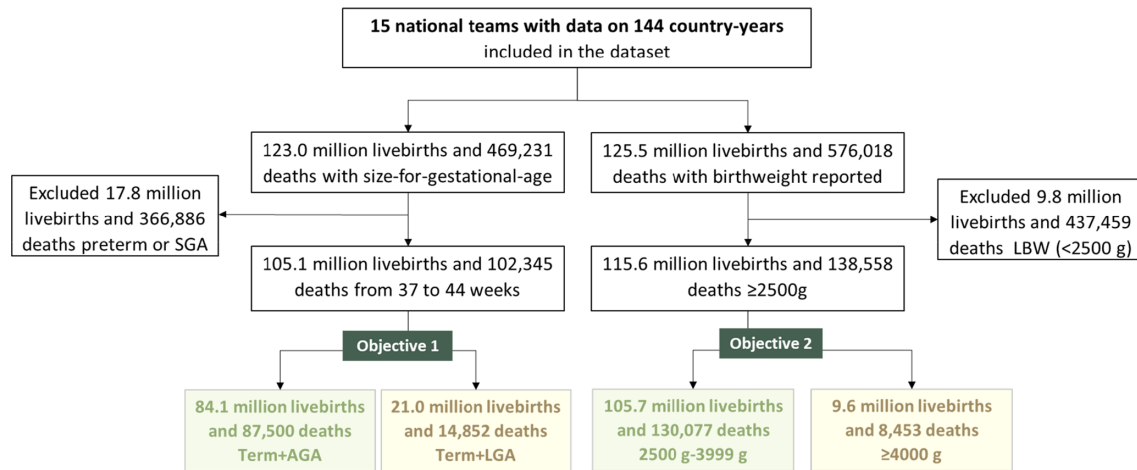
15 national teams with data on 144 country-years included in the dataset

123.0 million livebirths and 469,231 deaths with size-for-gestational-age

125.5 million livebirths and 576,018 deaths with birthweight reported

Excluded 17.8 million livebirths and 366,886 deaths preterm or SGA

Excluded 9.8 million livebirths and 437,459 deaths LBW (<2500 g)

105.1 million livebirths and 102,345 deaths from 37 to 44 weeks

115.6 million livebirths and 138,558 deaths ≥2500g

Objective 1

Objective 2

84.1 million livebirths and 87,500 deaths Term+AGA

21.0 million livebirths and 14,852 deaths Term+LGA

105.7 million livebirths and 130,077 deaths 2500 g-3999 g

9.6 million livebirths and 8,453 deaths ≥4000 g